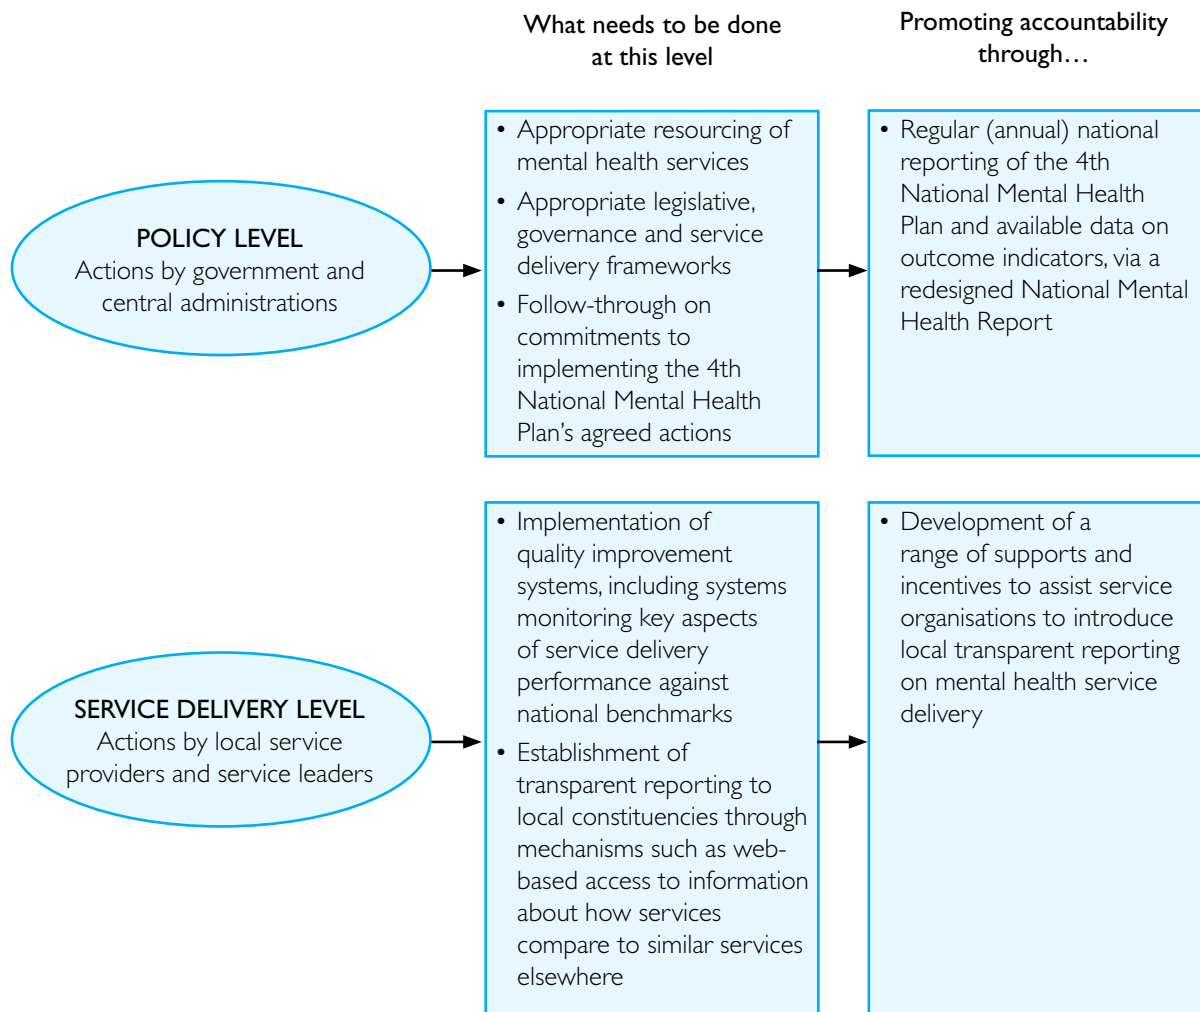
What needs to be done at this level

Promoting accountability through…

POLICY LEVEL
Actions by government and central administrations

• Appropriate resourcing of mental health services
• Appropriate legislative, governance and service delivery frameworks
• Follow-through on commitments to implementing the 4th National Mental Health Plan's agreed actions

• Regular (annual) national reporting of the 4th National Mental Health Plan and available data on outcome indicators, via a redesigned National Mental Health Report

SERVICE DELIVERY LEVEL
Actions by local service providers and service leaders

• Implementation of quality improvement systems, including systems monitoring key aspects of service delivery performance against national benchmarks
• Establishment of transparent reporting to local constituencies through mechanisms such as web-based access to information about how services compare to similar services elsewhere

• Development of a range of supports and incentives to assist service organisations to introduce local transparent reporting on mental health service delivery